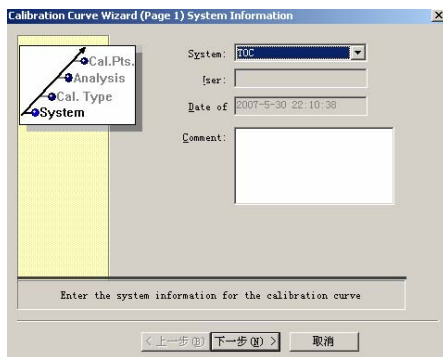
Calibration Curve Wizard (Page 1) System Information

×

Cal.Pts.
Analysis
Cal. Type
System

System: TOC

User:

Date of 2007-5-30 22:10:38

Comment:

Enter the system information for the calibration curve

< 上一步(B) 下一步(N) > 取消